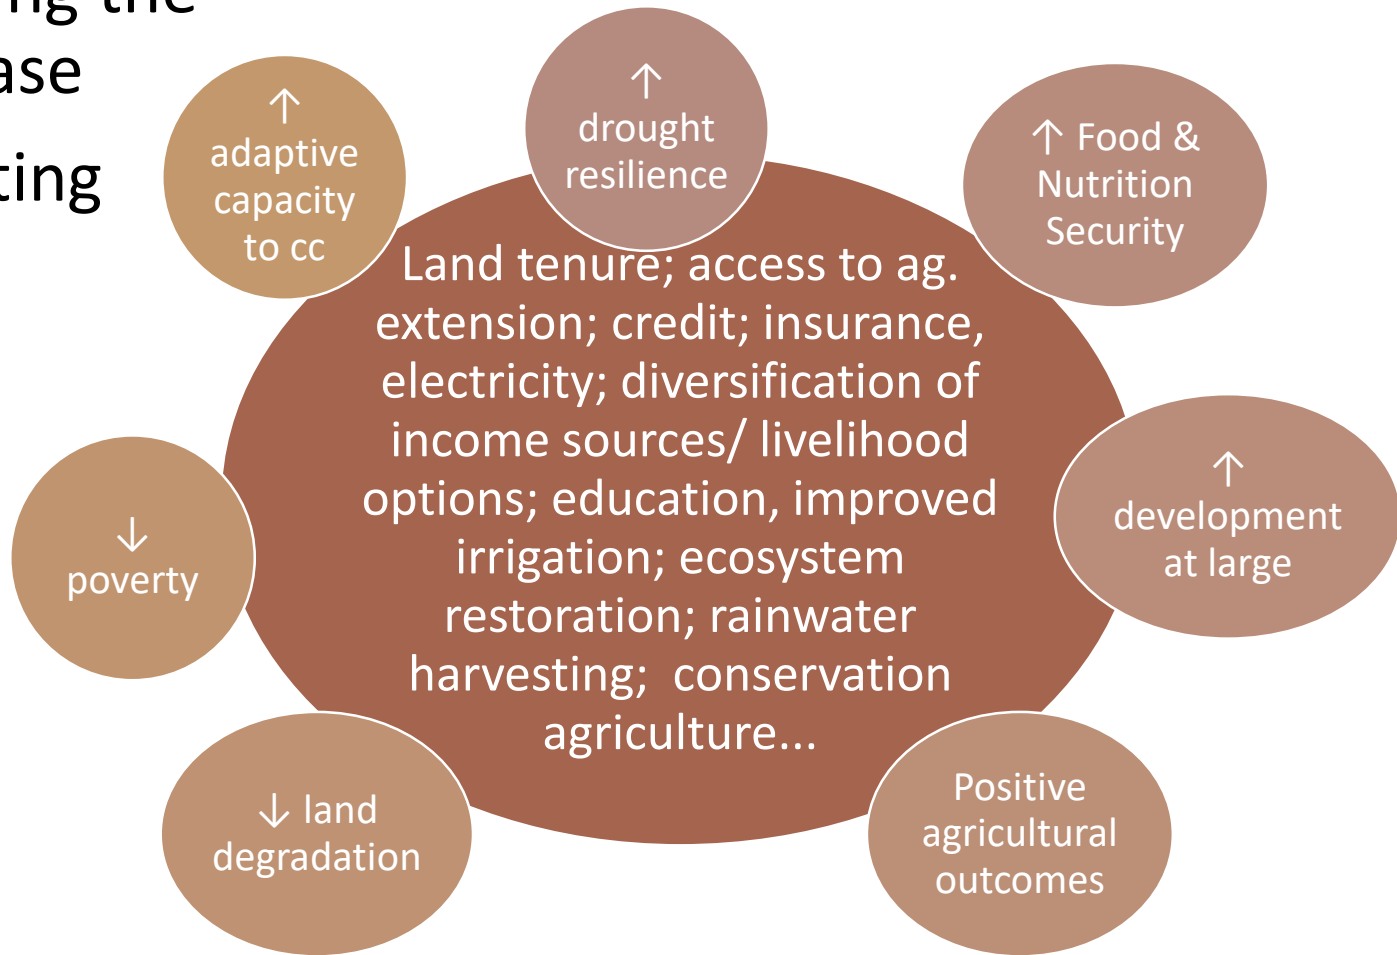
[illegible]ng the
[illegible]ase
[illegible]ting

↑ adaptive capacity to cc

↑ drought resilience

↑ Food & Nutrition Security

Land tenure; access to ag. extension; credit; insurance, electricity; diversification of income sources/ livelihood options; education, improved irrigation; ecosystem restoration; rainwater harvesting; conservation agriculture...

↓ poverty

↑ development at large

↓ land degradation

Positive agricultural outcomes